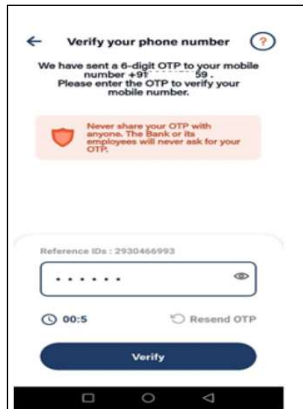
Verify your phone number

?

We have sent a 6-digit OTP to your mobile number +91 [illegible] 59 . Please enter the OTP to verify your mobile number.

Never share your OTP with anyone. The Bank or its employees will never ask for your OTP.

Reference IDs : 2930466993

••••••

00:5

Resend OTP

Verify